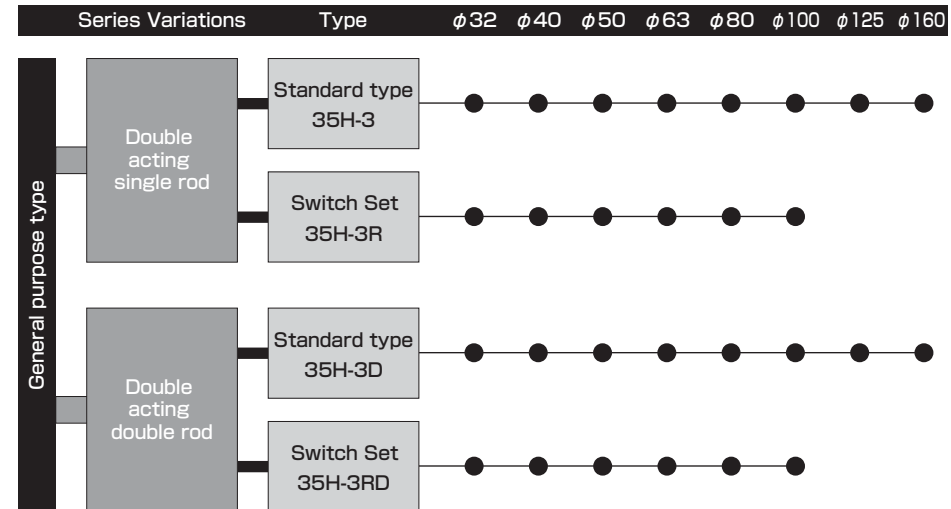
Series Variations Type $\phi$32 $\phi$40 $\phi$50 $\phi$63 $\phi$80 $\phi$100 $\phi$125 $\phi$160

General purpose type

Double acting single rod

Standard type 35H-3

Switch Set 35H-3R

Double acting double rod

Standard type 35H-3D

Switch Set 35H-3RD